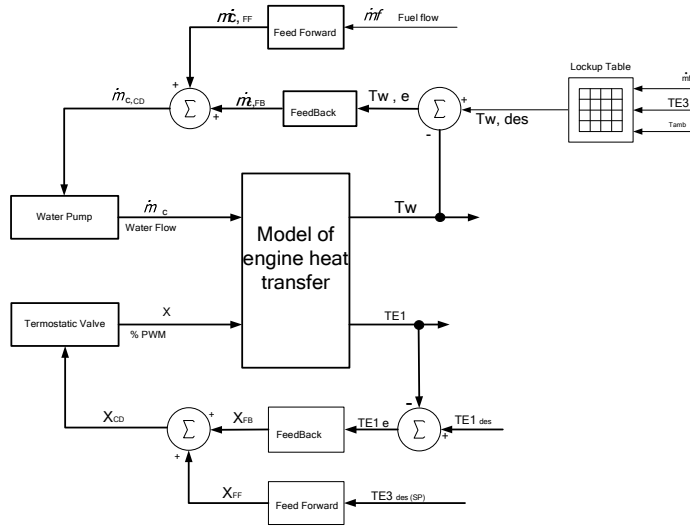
$\dot{m}_{c,FF}$

Feed Forward

$\dot{m}f$ Fuel flow

Lockup Table

$\dot{m}_{f}$

TE3

Tamb

+

$\dot{m}_{c,CD}$

$\sum$

+

$\dot{m}_{c,FB}$

FeedBack

Tw , e

$\sum$

+

Tw, des

-

Water Pump

$\dot{m}_{c}$

Water Flow

Model of engine heat transfer

Tw

Termostatic Valve

X

% PWM

TE1

-

$X_{CD}$

+

$\sum$

$X_{FB}$

FeedBack

TE1 e

$\sum$

TE1 des

+

+

$X_{FF}$

Feed Forward

TE3 des (SP)